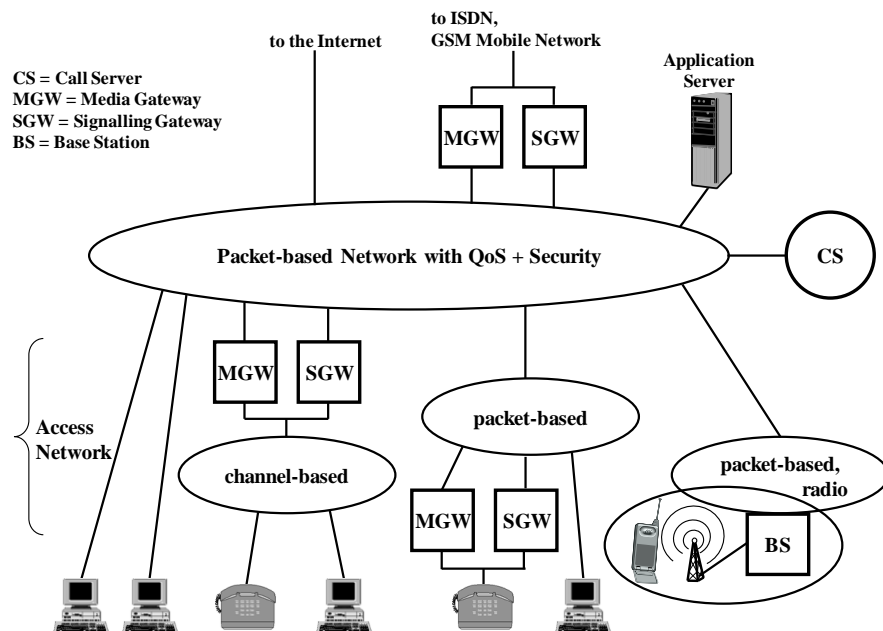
to the Internet

to ISDN, GSM Mobile Network

Application Server

CS = Call Server
MGW = Media Gateway
SGW = Signalling Gateway
BS = Base Station

MGW

SGW

Packet-based Network with QoS + Security

CS

MGW

SGW

Access Network

packet-based

channel-based

packet-based, radio

MGW

SGW

BS